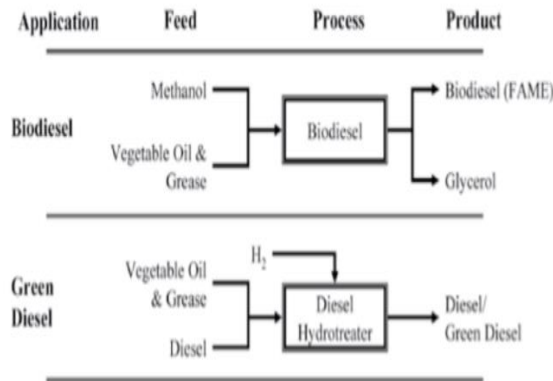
| Application | Feed | Process | Product |
|---|---|---|---|
| Biodiesel | Methanol<br>Vegetable Oil & Grease | Biodiesel | Biodiesel (FAME)<br>Glycerol |
| Green Diesel | $H_2$<br>Vegetable Oil & Grease<br>Diesel | Diesel Hydrotreater | Diesel/ Green Diesel |